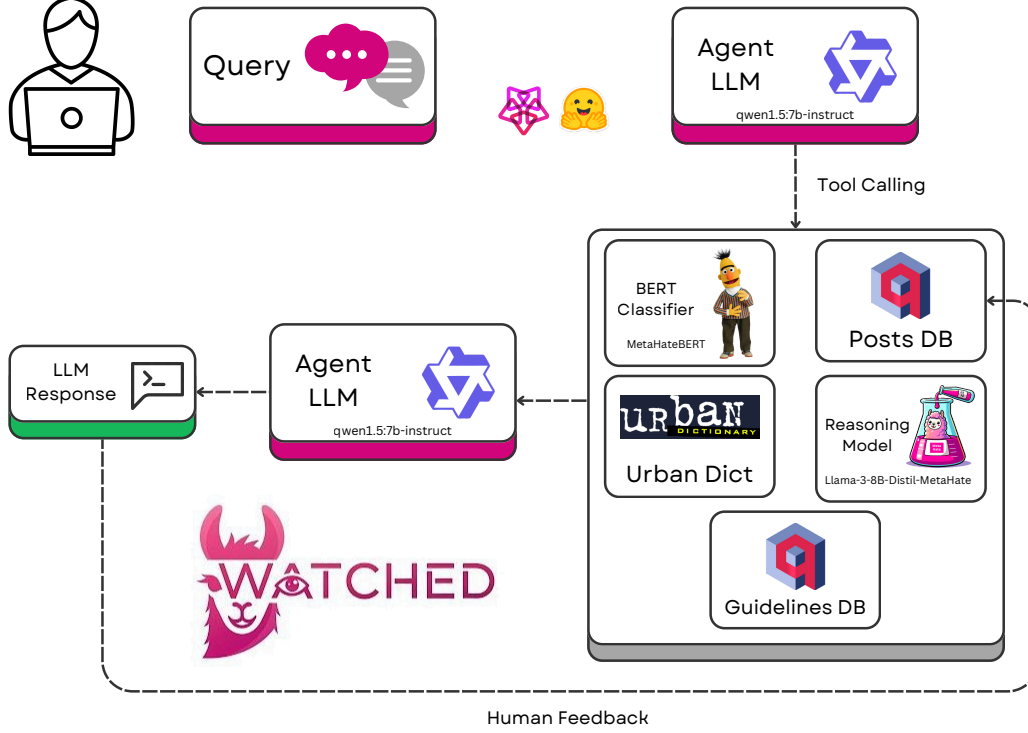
Query

Agent LLM
qwen1.5:7b-instruct

Tool Calling

BERT Classifier
MetaHateBERT

Posts DB

urban DICTIONARY
Urban Dict

Reasoning Model
Llama-3-8B-Distil-MetaHate

Guidelines DB

Agent LLM
qwen1.5:7b-instruct

LLM Response

WATCHED

Human Feedback